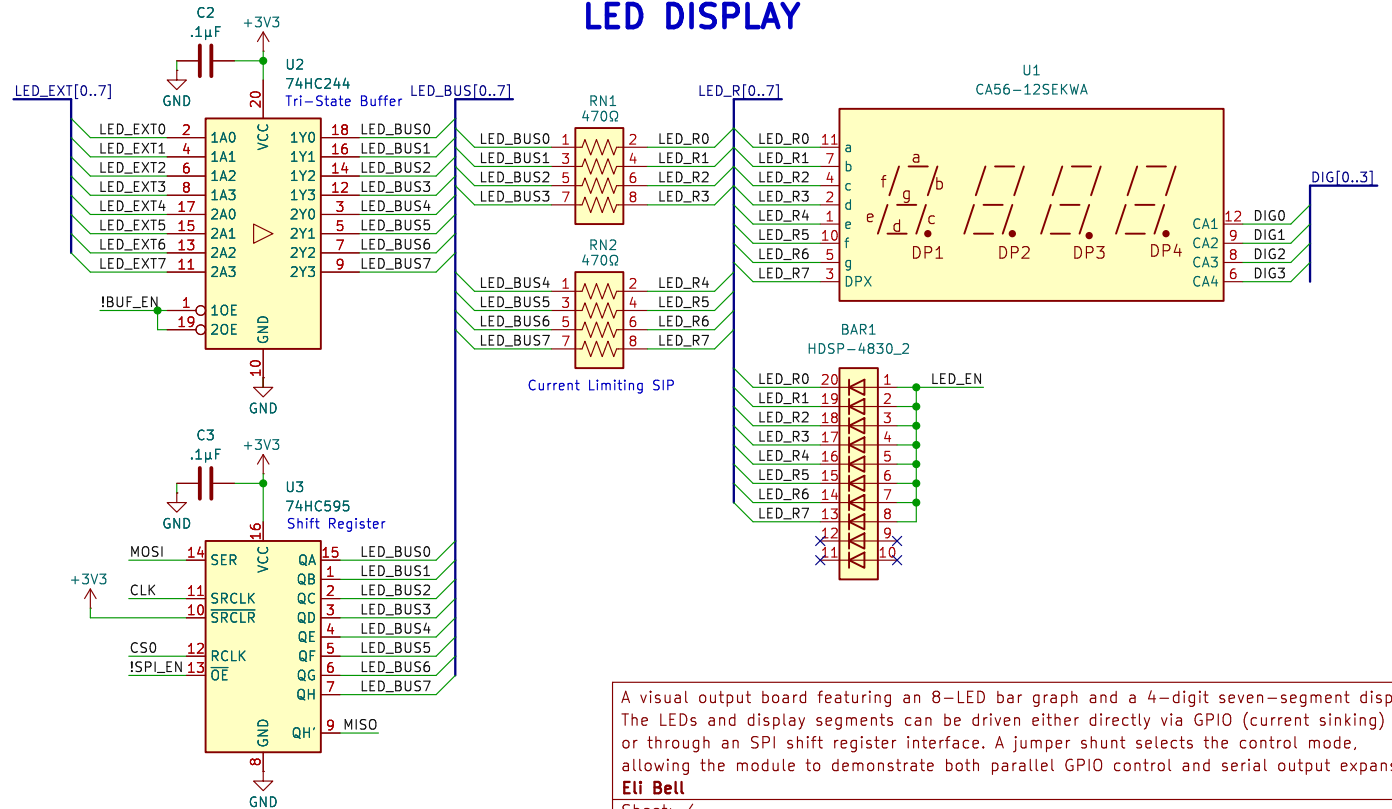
LED DISPLAY

C2
.1µF
+3V3
GND
U2
74HC244
Tri-State Buffer
LED_EXT[0..7]
LED_BUS[0..7]
20
VCC

| LED_EXT0 | 2 | 1A0 | 1Y0 | 18 | LED_BUS0 |
|---|---|---|---|---|---|
| LED_EXT1 | 4 | 1A1 | 1Y1 | 16 | LED_BUS1 |
| LED_EXT2 | 6 | 1A2 | 1Y2 | 14 | LED_BUS2 |
| LED_EXT3 | 8 | 1A3 | 1Y3 | 12 | LED_BUS3 |
| LED_EXT4 | 17 | 2A0 | 2Y0 | 3 | LED_BUS4 |
| LED_EXT5 | 15 | 2A1 | 2Y1 | 5 | LED_BUS5 |
| LED_EXT6 | 13 | 2A2 | 2Y2 | 7 | LED_BUS6 |
| LED_EXT7 | 11 | 2A3 | 2Y3 | 9 | LED_BUS7 |

!BUF_EN
1 1OE
19 2OE
GND
10
GND

RN1
470Ω
LED_BUS0 1 2 LED_R0
LED_BUS1 3 4 LED_R1
LED_BUS2 5 6 LED_R2
LED_BUS3 7 8 LED_R3

RN2
470Ω
LED_BUS4 1 2 LED_R4
LED_BUS5 3 4 LED_R5
LED_BUS6 5 6 LED_R6
LED_BUS7 7 8 LED_R7
Current Limiting SIP

LED_R[0..7]
U1
CA56-12SEKWA
LED_R0 11 a
LED_R1 7 b
LED_R2 4 c
LED_R3 2 d
LED_R4 1 e
LED_R5 10 f
LED_R6 5 g
LED_R7 3 DPX
a f g b e d c
DP1 DP2 DP3 DP4
CA1 12 DIG0
CA2 9 DIG1
CA3 8 DIG2
CA4 6 DIG3
DIG[0..3]

BAR1
HDSP-4830_2
LED_R0 20 1 LED_EN
LED_R1 19 2
LED_R2 18 3
LED_R3 17 4
LED_R4 16 5
LED_R5 15 6
LED_R6 14 7
LED_R7 13 8
12 9
11 10

C3
.1µF
+3V3
GND
U3
74HC595
Shift Register
16
VCC
MOSI 14 SER
+3V3
CLK 11 SRCLK
10 $\overline{SRCLR}$
CS0 12 RCLK
!SPI_EN 13 $\overline{OE}$
QA 15 LED_BUS0
QB 1 LED_BUS1
QC 2 LED_BUS2
QD 3 LED_BUS3
QE 4 LED_BUS4
QF 5 LED_BUS5
QG 6 LED_BUS6
QH 7 LED_BUS7
QH' 9 MISO
GND
8
GND

A visual output board featuring an 8-LED bar graph and a 4-digit seven-segment disp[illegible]
The LEDs and display segments can be driven either directly via GPIO (current sinking) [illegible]
or through an SPI shift register interface. A jumper shunt selects the control mode,
allowing the module to demonstrate both parallel GPIO control and serial output expans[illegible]
Eli Bell
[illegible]